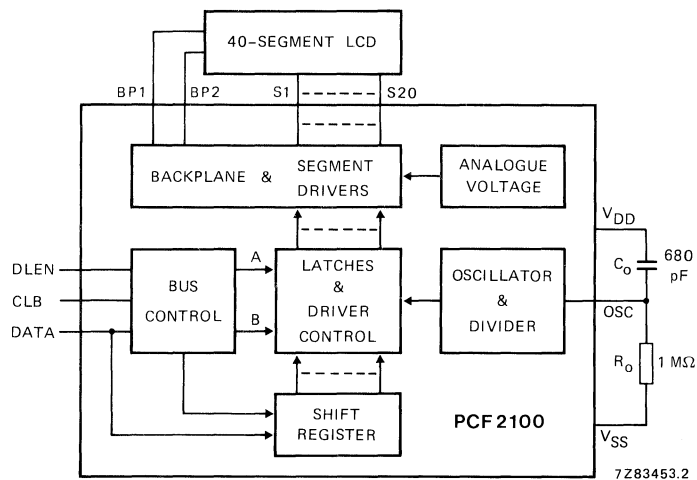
40-SEGMENT LCD

BP1
BP2
S1
S20

BACKPLANE & SEGMENT DRIVERS

ANALOGUE VOLTAGE

$V_{DD}$

$C_o$
680 pF

DLEN
CLB
DATA

BUS CONTROL

A
B

LATCHES & DRIVER CONTROL

OSCILLATOR & DIVIDER

OSC

$R_o$
1 MΩ

SHIFT REGISTER

PCF2100

$V_{SS}$

7Z83453.2